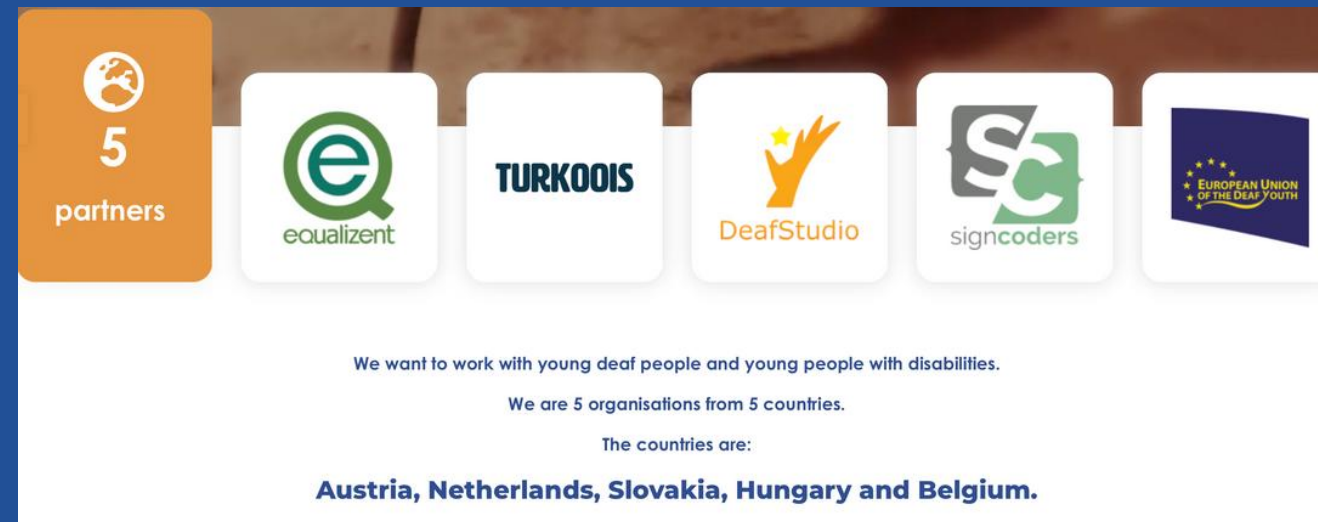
5
partners

equalizent

TURKOOIS

DeafStudio

signcoders

EUROPEAN UNION OF THE DEAF YOUTH

We want to work with young deaf people and young people with disabilities.

We are 5 organisations from 5 countries.

The countries are:

Austria, Netherlands, Slovakia, Hungary and Belgium.